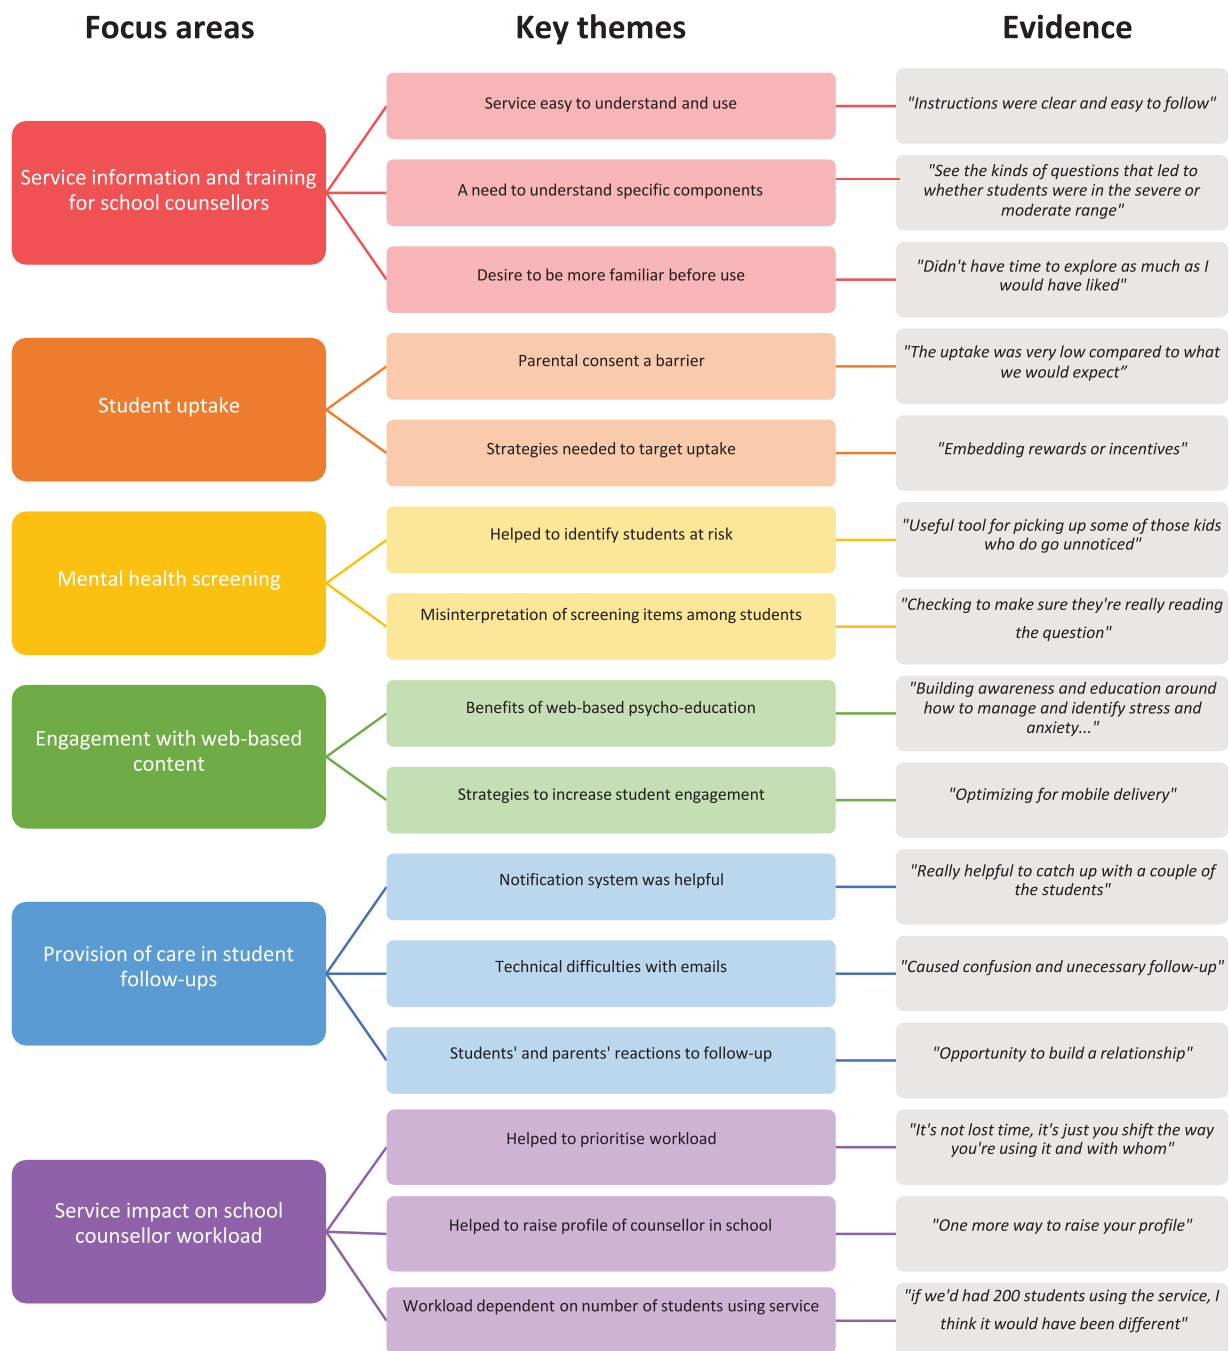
Focus areas

Key themes

Evidence

Service information and training for school counsellors

Service easy to understand and use

"Instructions were clear and easy to follow"

A need to understand specific components

"See the kinds of questions that led to whether students were in the severe or moderate range"

Desire to be more familiar before use

"Didn't have time to explore as much as I would have liked"

Student uptake

Parental consent a barrier

"The uptake was very low compared to what we would expect"

Strategies needed to target uptake

"Embedding rewards or incentives"

Mental health screening

Helped to identify students at risk

"Useful tool for picking up some of those kids who do go unnoticed"

Misinterpretation of screening items among students

"Checking to make sure they're really reading the question"

Engagement with web-based content

Benefits of web-based psycho-education

"Building awareness and education around how to manage and identify stress and anxiety..."

Strategies to increase student engagement

"Optimizing for mobile delivery"

Provision of care in student follow-ups

Notification system was helpful

"Really helpful to catch up with a couple of the students"

Technical difficulties with emails

"Caused confusion and unecessary follow-up"

Students' and parents' reactions to follow-up

"Opportunity to build a relationship"

Service impact on school counsellor workload

Helped to prioritise workload

"It's not lost time, it's just you shift the way you're using it and with whom"

Helped to raise profile of counsellor in school

"One more way to raise your profile"

Workload dependent on number of students using service

"if we'd had 200 students using the service, I think it would have been different"